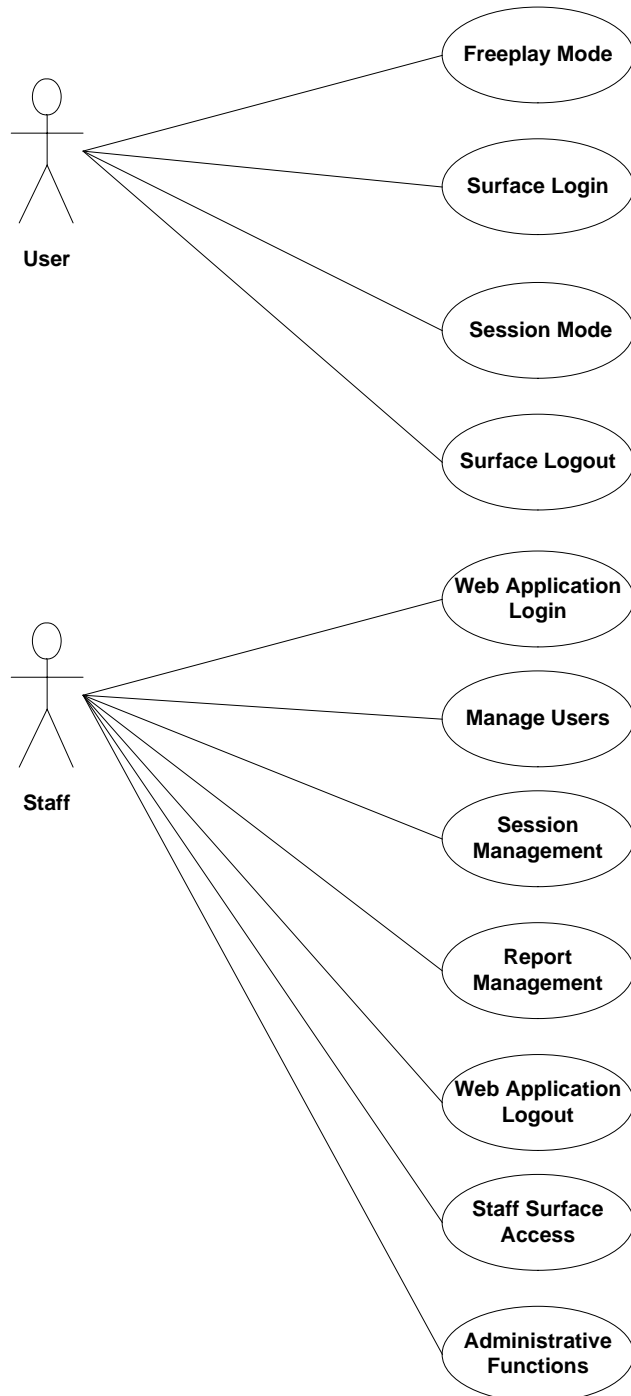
User

Freeplay Mode

Surface Login

Session Mode

Surface Logout

Staff

Web Application Login

Manage Users

Session Management

Report Management

Web Application Logout

Staff Surface Access

Administrative Functions